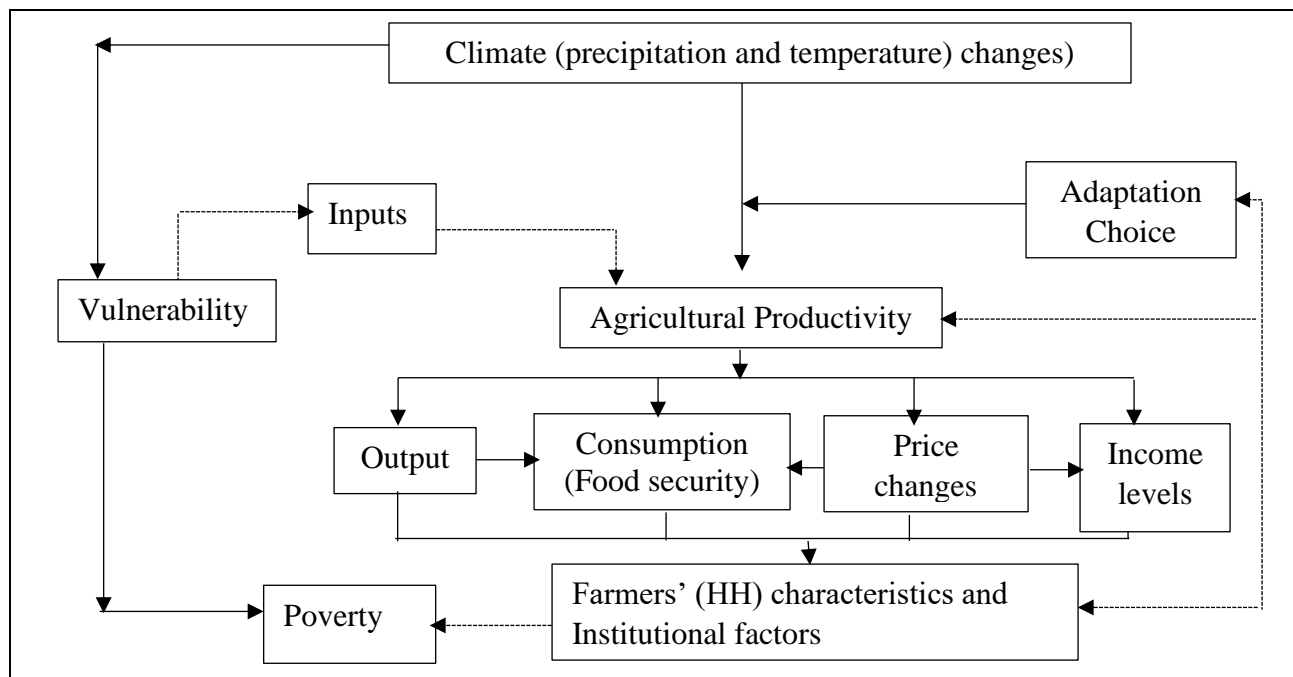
Climate (precipitation and temperature) changes)

Adaptation Choice

Inputs

Vulnerability

Agricultural Productivity

Output

Consumption (Food security)

Price changes

Income levels

Farmers' (HH) characteristics and Institutional factors

Poverty